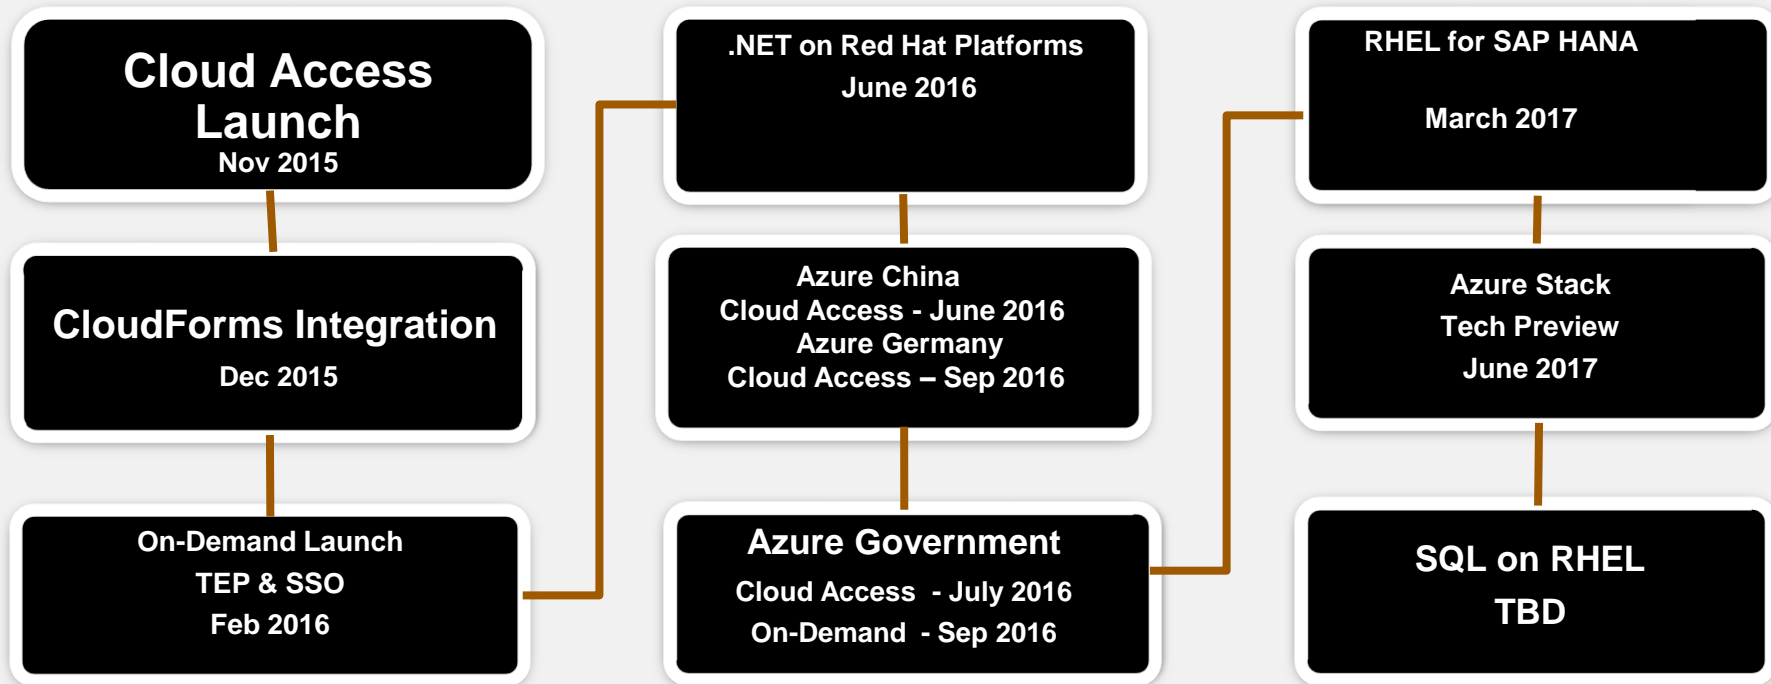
Cloud Access Launch
Nov 2015

CloudForms Integration
Dec 2015

On-Demand Launch
TEP & SSO
Feb 2016

.NET on Red Hat Platforms
June 2016

Azure China
Cloud Access - June 2016
Azure Germany
Cloud Access – Sep 2016

Azure Government
Cloud Access - July 2016
On-Demand - Sep 2016

RHEL for SAP HANA

March 2017

Azure Stack
Tech Preview
June 2017

SQL on RHEL
TBD